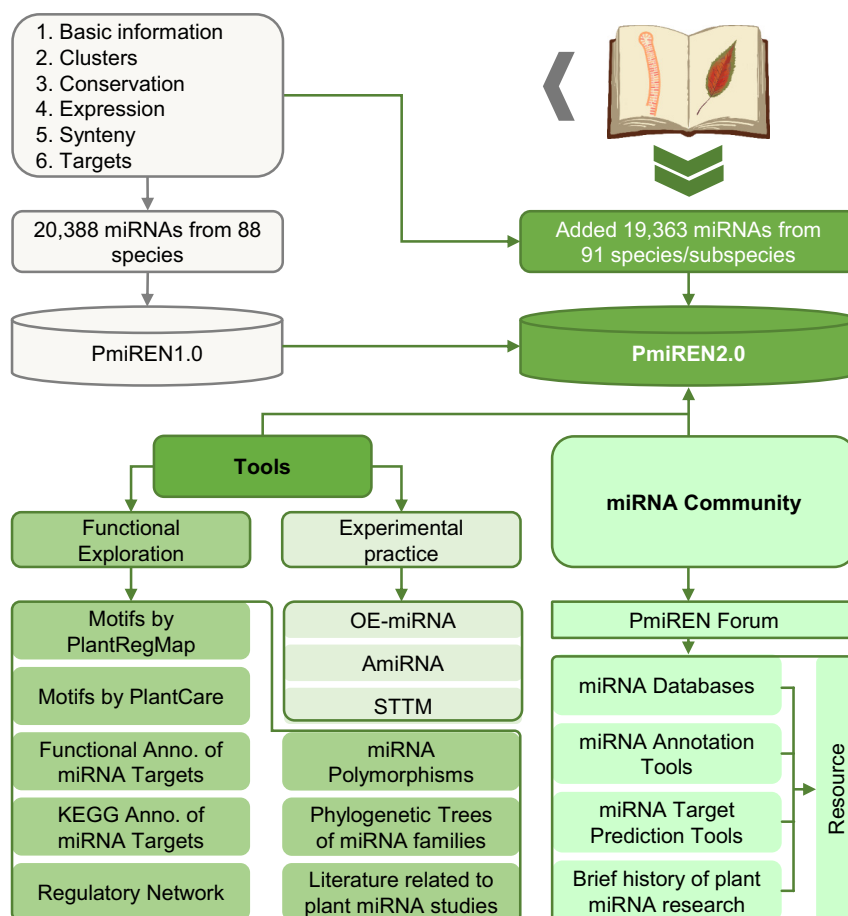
1. Basic information
2. Clusters
3. Conservation
4. Expression
5. Synteny
6. Targets

20,388 miRNAs from 88 species

PmiREN1.0

Added 19,363 miRNAs from 91 species/subspecies

PmiREN2.0

Tools

Functional Exploration

Experimental practice

miRNA Community

Motifs by PlantRegMap

Motifs by PlantCare

Functional Anno. of miRNA Targets

KEGG Anno. of miRNA Targets

Regulatory Network

OE-miRNA

AmiRNA

STTM

miRNA Polymorphisms

Phylogenetic Trees of miRNA families

Literature related to plant miRNA studies

PmiREN Forum

miRNA Databases

miRNA Annotation Tools

miRNA Target Prediction Tools

Brief history of plant miRNA research

Resource